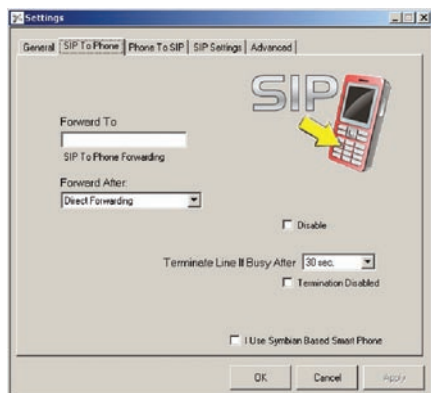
Settings

General | SIP To Phone | Phone To SIP | SIP Settings | Advanced

SIP

Forward To

SIP To Phone Forwarding

Forward After

Direct Forwarding

Disable

Terminate Line If Busy After 30 sec.

Termination Disabled

I Use Symbian Based Smart Phone

OK Cancel Apply